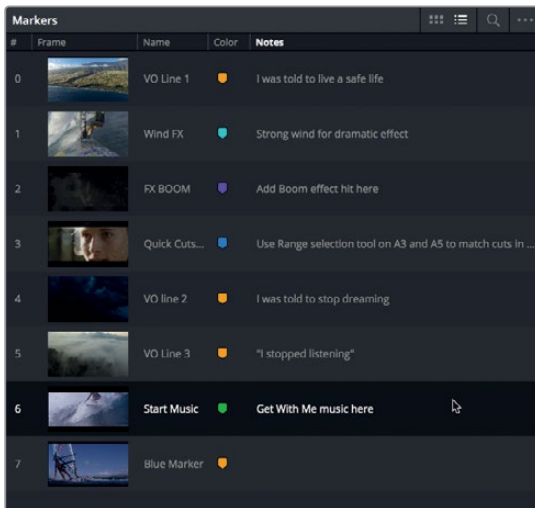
Markers

| # | Frame | Name | Color | Notes |
|---|---|---|---|---|
| 0 | | VO Line 1 | | I was told to live a safe life |
| 1 | | Wind FX | | Strong wind for dramatic effect |
| 2 | | FX BOOM | | Add Boom effect hit here |
| 3 | | Quick Cuts... | | Use Range selection tool on A3 and A5 to match cuts in ... |
| 4 | | VO line 2 | | I was told to stop dreaming |
| 5 | | VO Line 3 | | "I stopped listening" |
| 6 | | Start Music | | Get With Me music here |
| 7 | | Blue Marker | | |